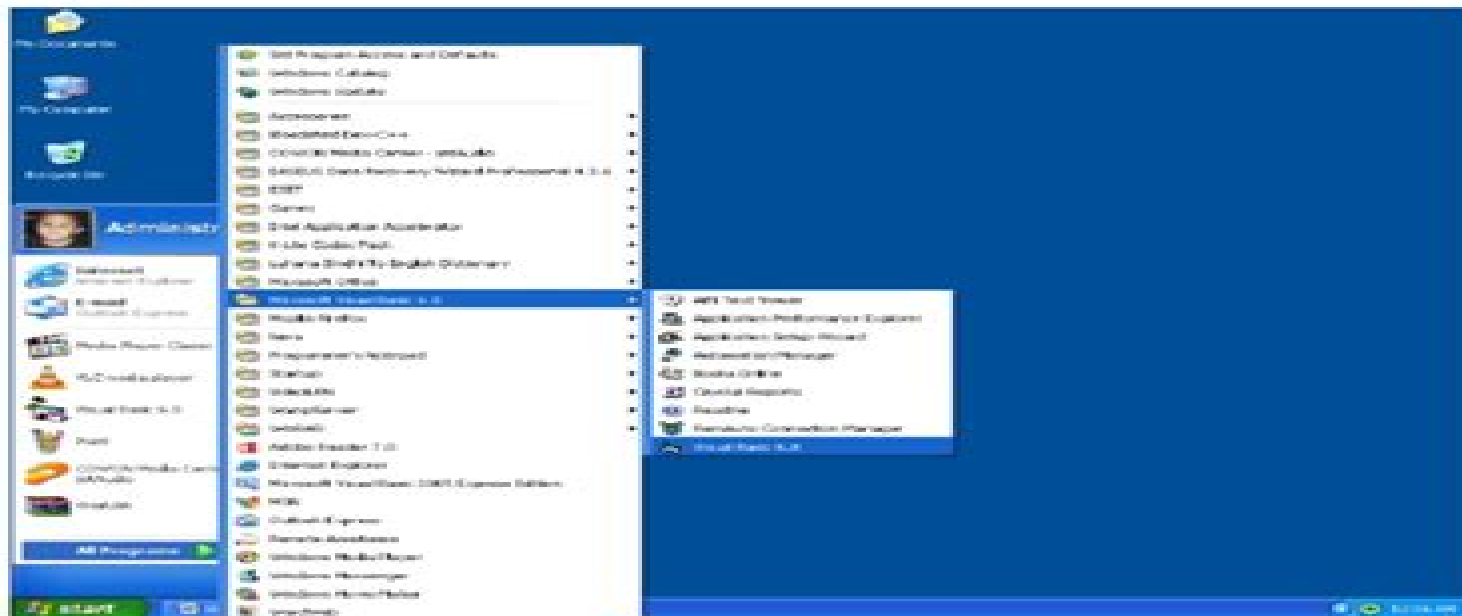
My Documents

My Computer

Recycle Bin

Administr

Internet
Internet Explorer

E-mail
Outlook Express

Media Player Classic

VLC media player

Visual Basic 6.0

Paint

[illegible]

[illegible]

All Programs

Set Program Access and Defaults
Windows Catalog
Windows Update
Accessories
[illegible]
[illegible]
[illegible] Data Recovery Wizard Professional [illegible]
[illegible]
Games
Intel Application Accelerator
K-Lite Codec Pack
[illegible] English Dictionary
Microsoft Office
Microsoft Visual Basic 6.0
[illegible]
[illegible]
Programmer's Notepad
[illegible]
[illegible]
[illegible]
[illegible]
Adobe Reader 7.0
Internet Explorer
Microsoft Visual Basic 2005 Express Edition
MSN
Outlook Express
Remote Assistance
Windows Media Player
Windows Messenger
Windows Movie Maker
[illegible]

API Text Viewer
Application Performance Explorer
Application Setup Wizard
Automation Manager
Books Online
Crystal Reports
Registry
Remote Connection Manager
Visual Basic 6.0

start

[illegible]